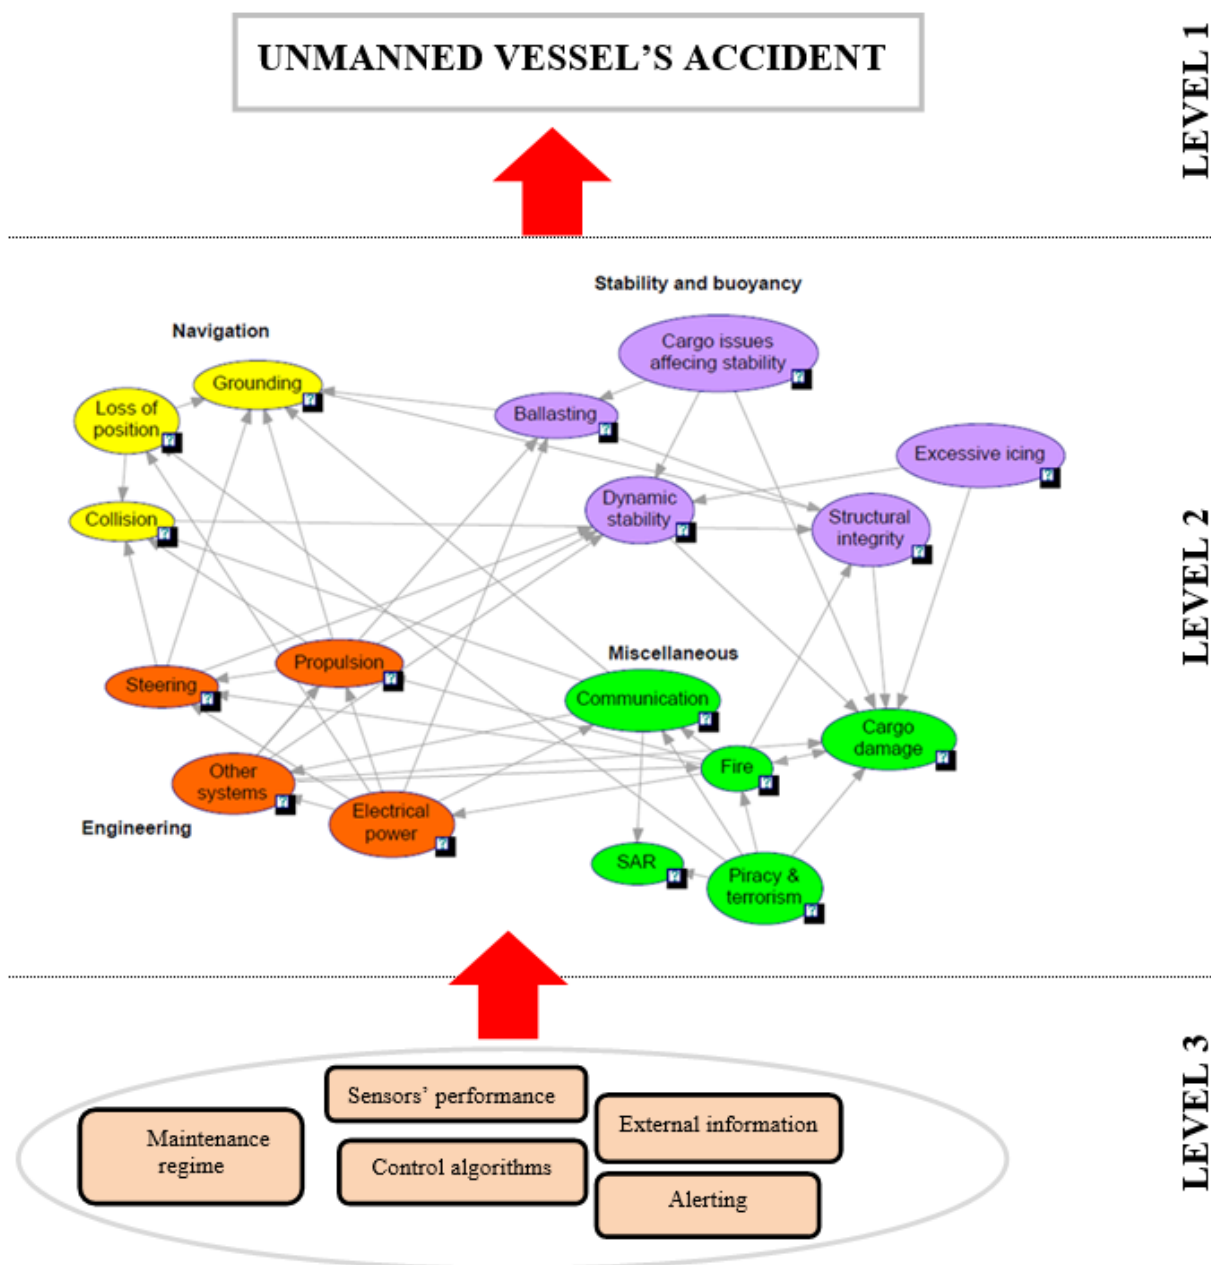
UNMANNED VESSEL'S ACCIDENT

LEVEL 1

Stability and buoyancy

Navigation

Cargo issues affecing stability

Grounding

Loss of position

Ballasting

Excessive icing

Dynamic stability

Collision

Structural integrity

Miscellaneous

Propulsion

Steering

Communication

Cargo damage

Fire

Other systems

Electrical power

Engineering

SAR

Piracy & terrorism

LEVEL 2

Sensors' performance

Maintenance regime

External information

Control algorithms

Alerting

LEVEL 3